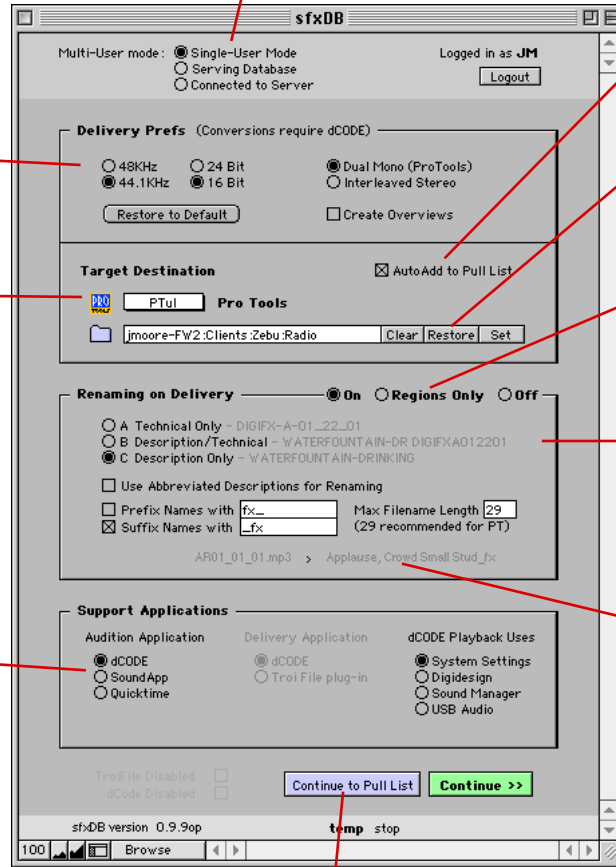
sfxDB

Multi-User mode : Single-User Mode
Serving Database
Connected to Server

Logged in as JM
Logout

Delivery Prefs (Conversions require dCODE)

48KHz
44.1KHz
24 Bit
16 Bit
Dual Mono (ProTools)
Interleaved Stereo

Restore to Default
Create Overviews

Target Destination
AutoAdd to Pull List

PTul Pro Tools

jmoore-FW2:Clients:Zebu:Radio Clear Restore Set

Renaming on Delivery On Regions Only Off

A Technical Only - DIGIFX-A-01_22_01
B Description/Technical - WATERFOUNTAIN-DR DIGIFXA012201
C Description Only - WATERFOUNTAIN-DRINKING

Use Abbreviated Descriptions for Renaming

Prefix Names with fx_
Suffix Names with _fx
Max Filename Length 29
(29 recommended for PT)

AR01_01_01.mp3 > Applause, Crowd Small Stud_fx

Support Applications

Audition Application
dCODE
SoundApp
Quicktime

Delivery Application
dCODE
Troi File plug-in

dCODE Playback Uses
System Settings
Digidesign
Sound Manager
USB Audio

TroiFile Disabled
dCode Disabled

Continue to Pull List
Continue >>

sfxDB version 0.9.9op
temp stop

100 Browse